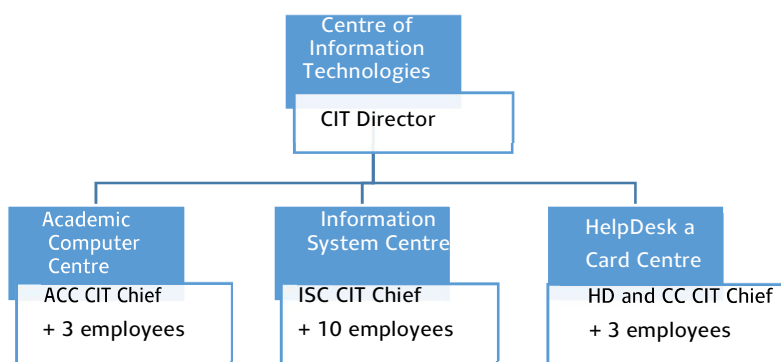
Centre of Information Technologies

CIT Director

Academic Computer Centre

ACC CIT Chief

+ 3 employees

Information System Centre

ISC CIT Chief

+ 10 employees

HelpDesk a Card Centre

HD and CC CIT Chief

+ 3 employees